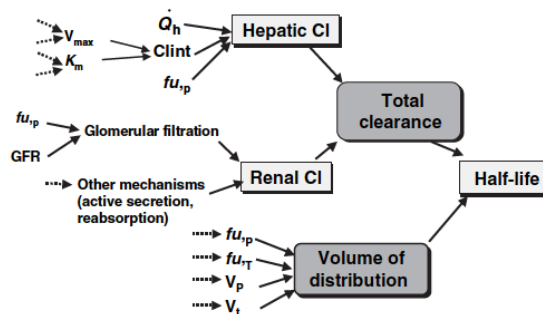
$V_{max}$
$K_m$
$\dot{Q}_h$
Clint
$fu_{,p}$
Hepatic Cl

$fu_{,p}$
GFR
Glomerular filtration
Other mechanisms (active secretion, reabsorption)
Renal Cl

Total clearance

Half-life

$fu_{,p}$
$fu_{,T}$
$V_P$
$V_t$
Volume of distribution